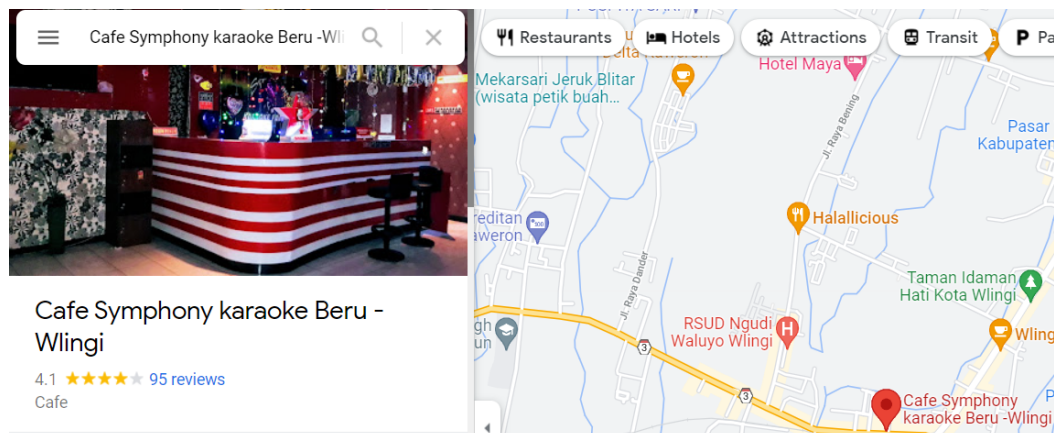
Cafe Symphony karaoke Beru -Wli

Restaurants
Hotels
Attractions
Transit
Pa

Mekarsari Jeruk Blitar (wisata petik buah…
Hotel Maya
Jl. Raya Bening
Pasar Kabupaten
Halallicious
rreditan Kaweron
Jl. Raya Dandor
Taman Idaman Hati Kota Wlingi
RSUD Ngudi Waluyo Wlingi
Wlingi
3
3
Cafe Symphony karaoke Beru -Wlingi

Cafe Symphony karaoke Beru - Wlingi
4.1 ★★★★★ 95 reviews
Cafe